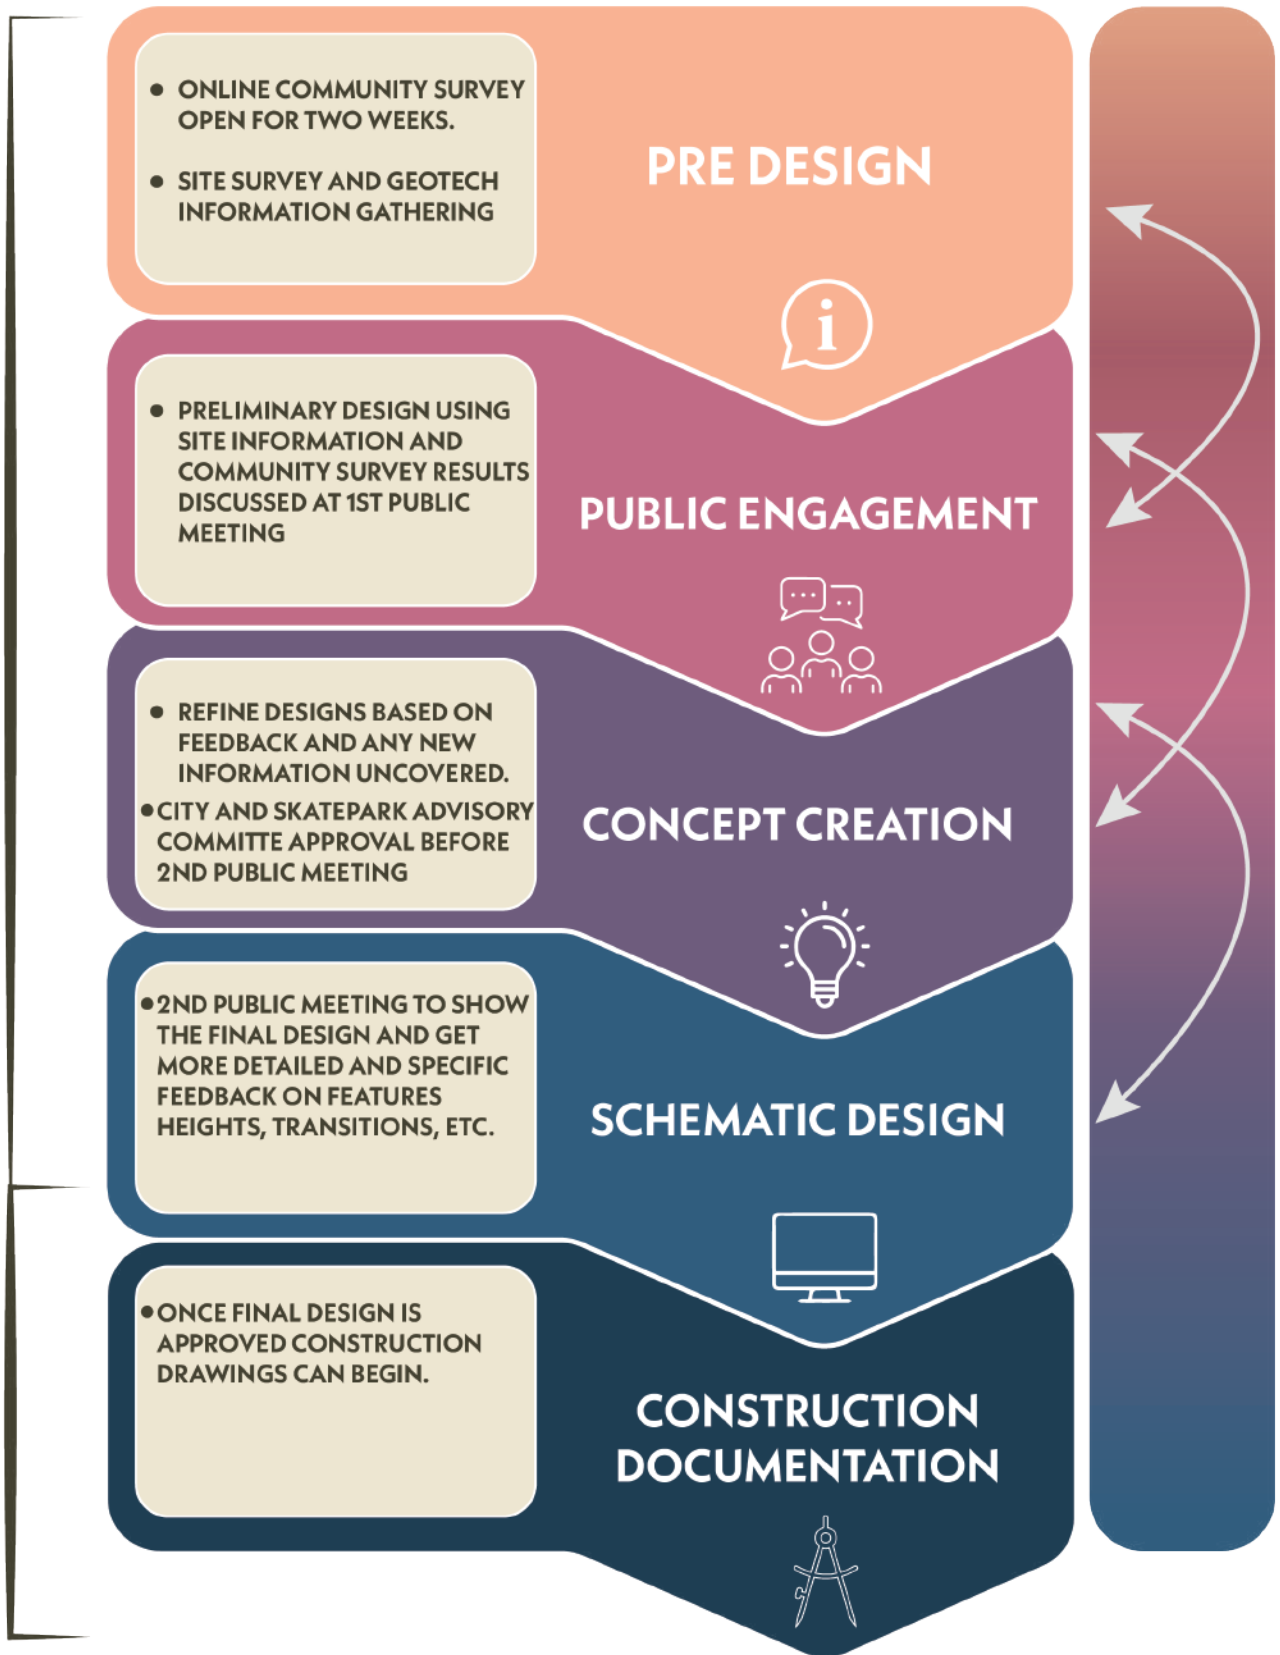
- ONLINE COMMUNITY SURVEY OPEN FOR TWO WEEKS.
- SITE SURVEY AND GEOTECH INFORMATION GATHERING

PRE DESIGN

- PRELIMINARY DESIGN USING SITE INFORMATION AND COMMUNITY SURVEY RESULTS DISCUSSED AT 1ST PUBLIC MEETING

PUBLIC ENGAGEMENT

- REFINE DESIGNS BASED ON FEEDBACK AND ANY NEW INFORMATION UNCOVERED.
- CITY AND SKATEPARK ADVISORY COMMITTE APPROVAL BEFORE 2ND PUBLIC MEETING

CONCEPT CREATION

- 2ND PUBLIC MEETING TO SHOW THE FINAL DESIGN AND GET MORE DETAILED AND SPECIFIC FEEDBACK ON FEATURES HEIGHTS, TRANSITIONS, ETC.

SCHEMATIC DESIGN

- ONCE FINAL DESIGN IS APPROVED CONSTRUCTION DRAWINGS CAN BEGIN.

CONSTRUCTION DOCUMENTATION